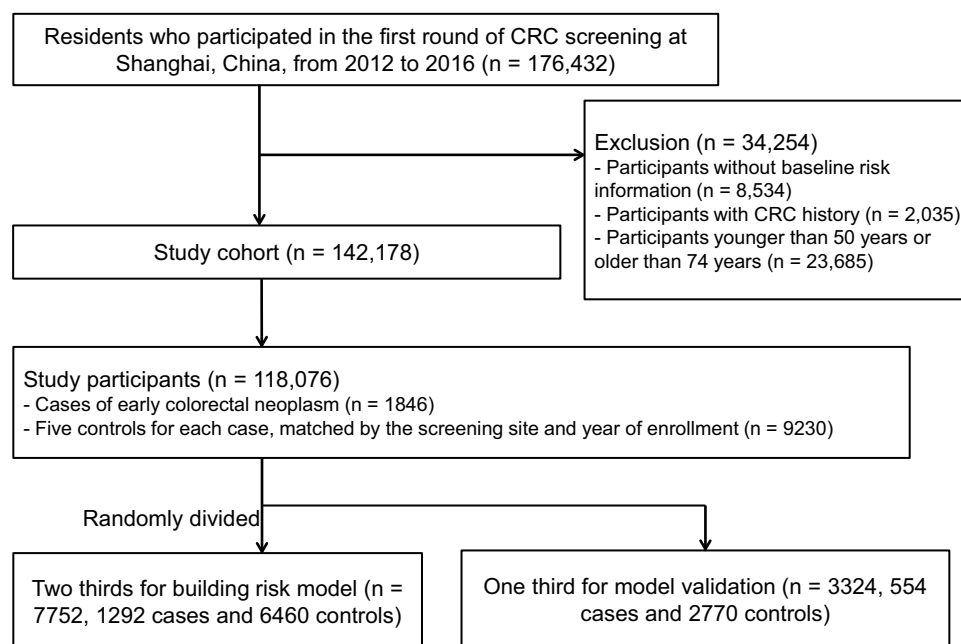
Residents who participated in the first round of CRC screening at Shanghai, China, from 2012 to 2016 (n = 176,432)

Exclusion (n = 34,254)
- Participants without baseline risk information (n = 8,534)
- Participants with CRC history (n = 2,035)
- Participants younger than 50 years or older than 74 years (n = 23,685)

Study cohort (n = 142,178)

Study participants (n = 118,076)
- Cases of early colorectal neoplasm (n = 1846)
- Five controls for each case, matched by the screening site and year of enrollment (n = 9230)

Randomly divided

Two thirds for building risk model (n = 7752, 1292 cases and 6460 controls)

One third for model validation (n = 3324, 554 cases and 2770 controls)